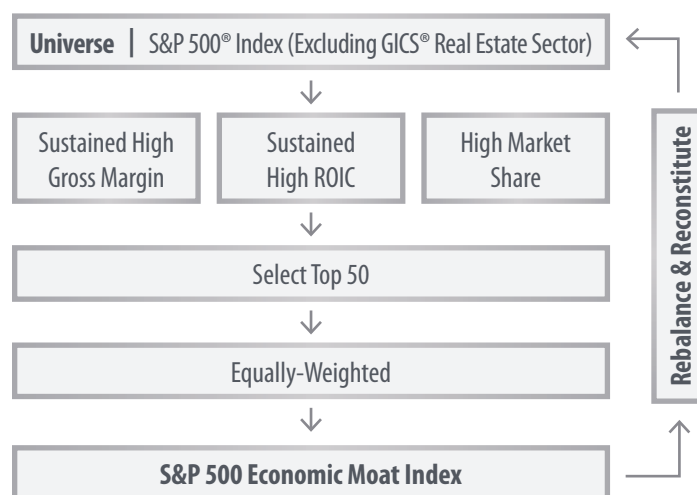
**Universe** | S&P 500® Index (Excluding GICS® Real Estate Sector)

Sustained High Gross Margin

Sustained High ROIC

High Market Share

Select Top 50

Equally-Weighted

**S&P 500 Economic Moat Index**

**Rebalance & Reconstitute**